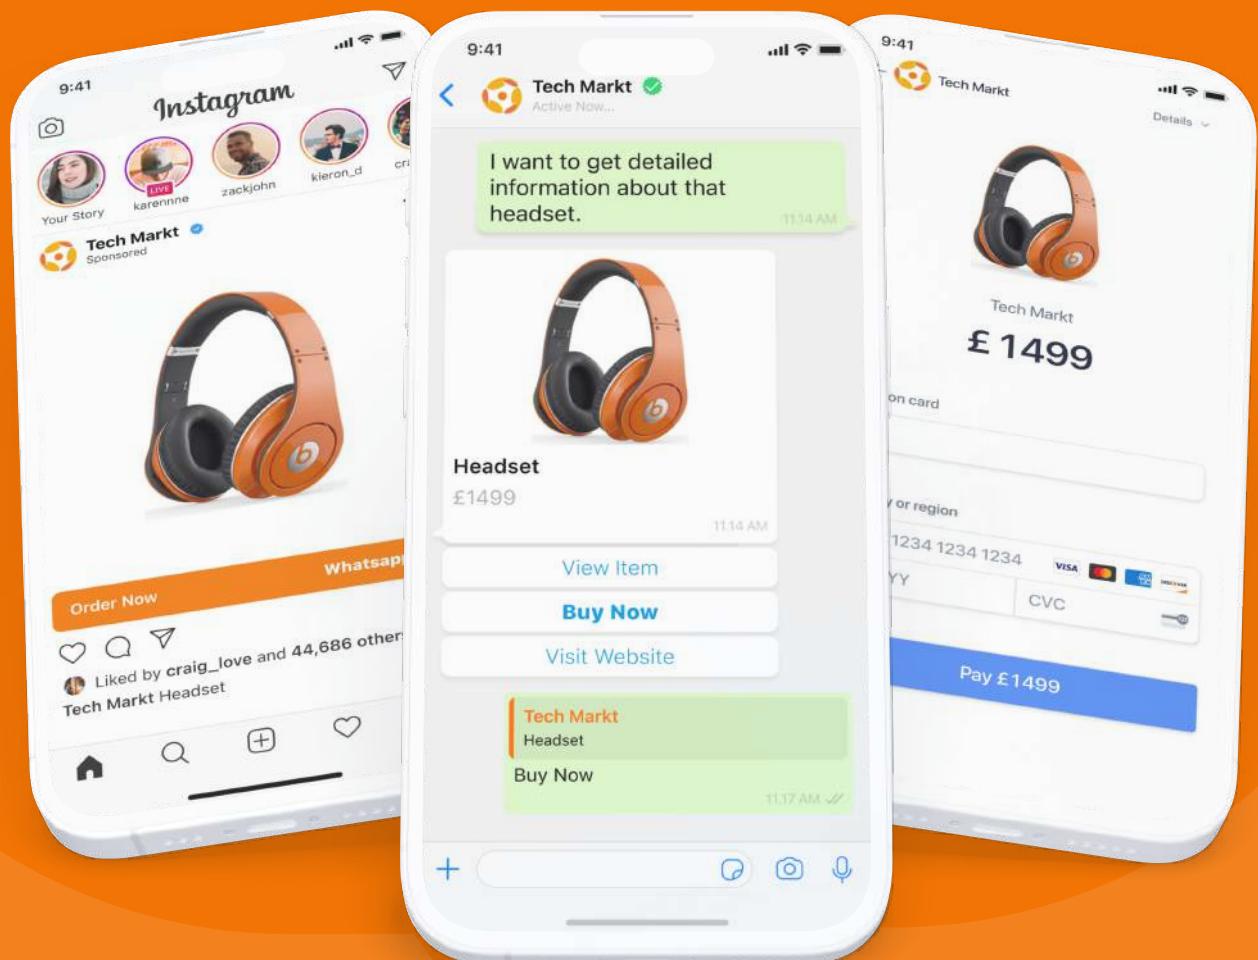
9:41

Instagram

Your Story
LIVE
karennne
zackjohn
kieron_d
cr

Tech Markt
Sponsored

Order Now
Whatsap

Liked by craig_love and 44,686 other
Tech Markt Headset

9:41

Tech Markt
Active Now...

I want to get detailed information about that headset.
11:14 AM

Headset
£1499
11:14 AM

View Item
Buy Now
Visit Website

Tech Markt
Headset
Buy Now
11:17 AM

9:41

Tech Markt
Details

Tech Markt
£ 1499

on card

or region

1234 1234 1234
VISA
YY
CVC

Pay £1499